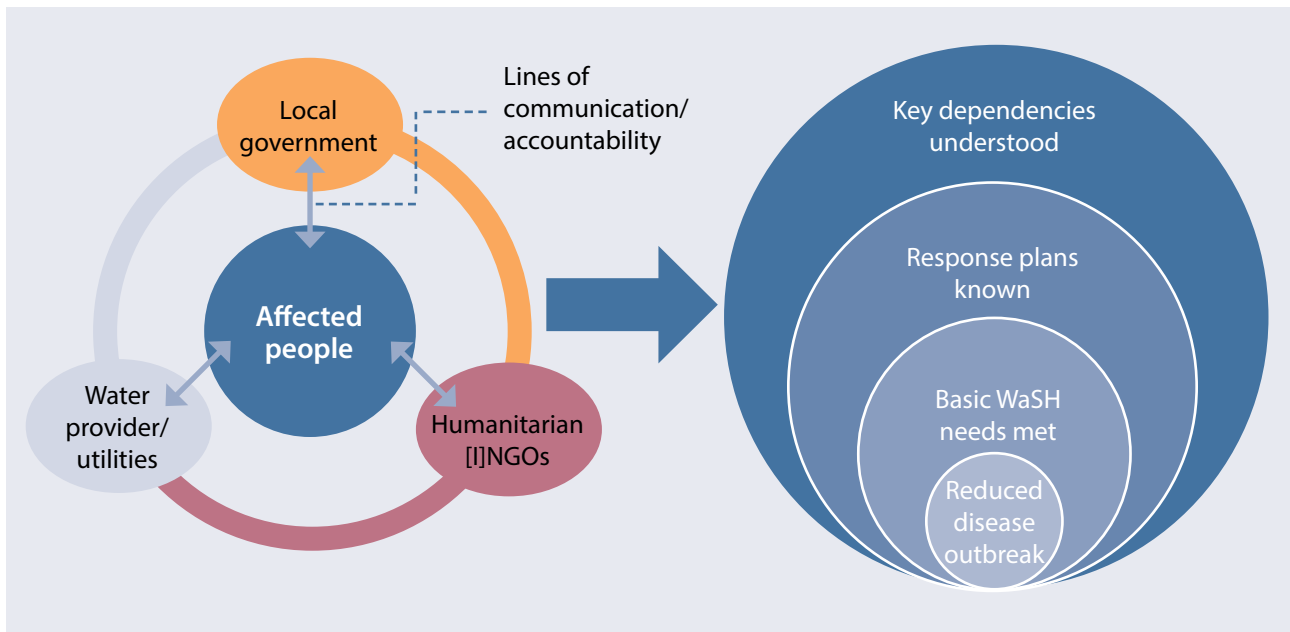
Local government

Lines of communication/ accountability

Affected people

Water provider/ utilities

Humanitarian [I]NGOs

Key dependencies understood

Response plans known

Basic WaSH needs met

Reduced disease outbreak